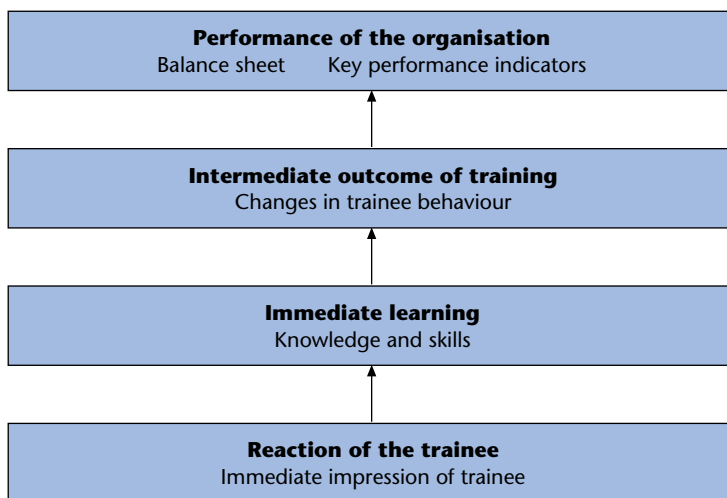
Performance of the organisation
Balance sheet Key performance indicators

Intermediate outcome of training
Changes in trainee behaviour

Immediate learning
Knowledge and skills

Reaction of the trainee
Immediate impression of trainee